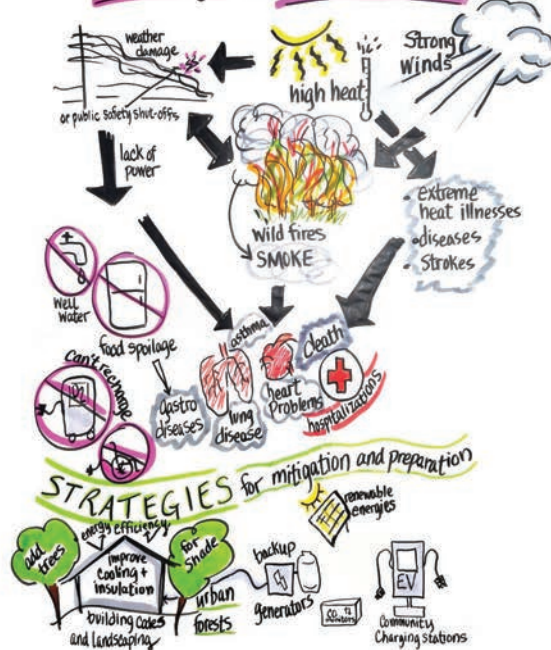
weather damage

or public safety shut-offs

high heat

Strong Winds

lack of power

Wild fires SMOKE

extreme heat illnesses
diseases
Strokes

Well Water

food spoilage

Can't recharge

asthma

death

gastro diseases

lung disease

heart Problems

hospitalizations

STRATEGIES for mitigation and preparation

renewable energies

add trees

energy efficiency

improve cooling + insulation

for shade

building codes and landscaping

urban forests

backup generators

$CO_2$ monitors

EV

Community Charging stations